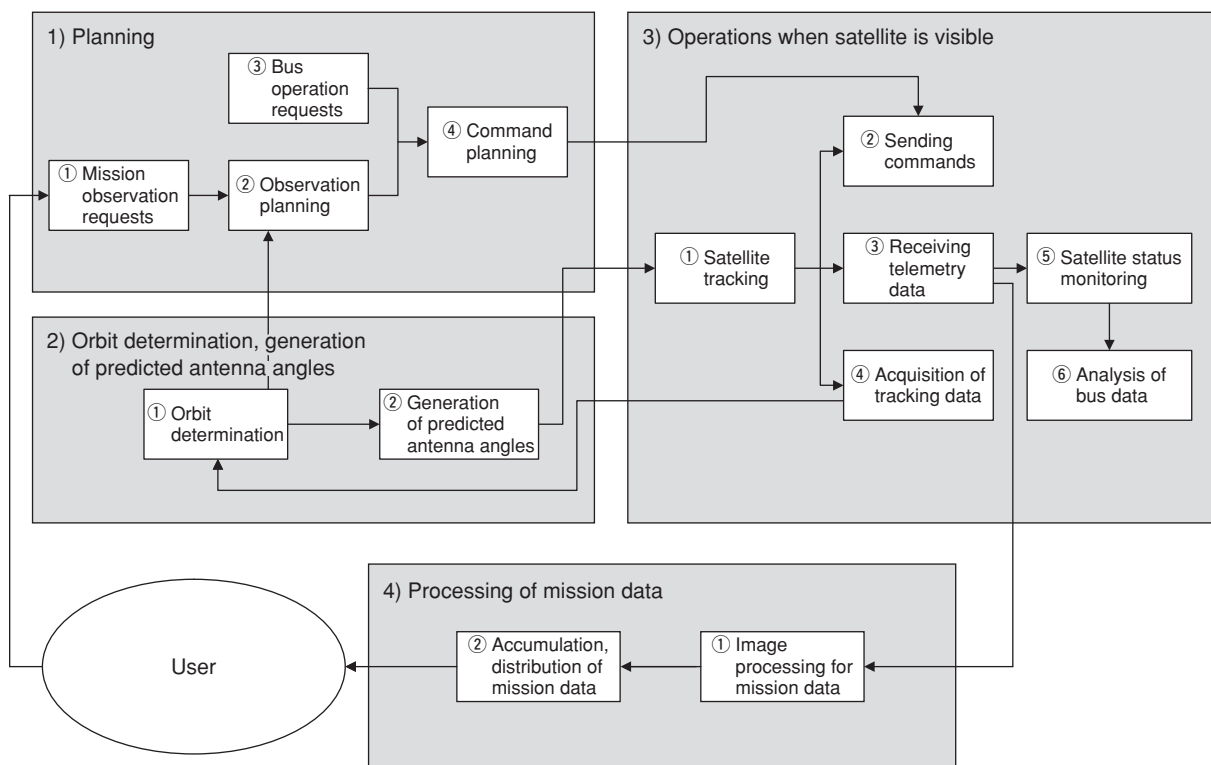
1) Planning

① Mission observation requests

② Observation planning

③ Bus operation requests

④ Command planning

2) Orbit determination, generation of predicted antenna angles

① Orbit determination

② Generation of predicted antenna angles

3) Operations when satellite is visible

① Satellite tracking

② Sending commands

③ Receiving telemetry data

④ Acquisition of tracking data

⑤ Satellite status monitoring

⑥ Analysis of bus data

4) Processing of mission data

① Image processing for mission data

② Accumulation, distribution of mission data

User